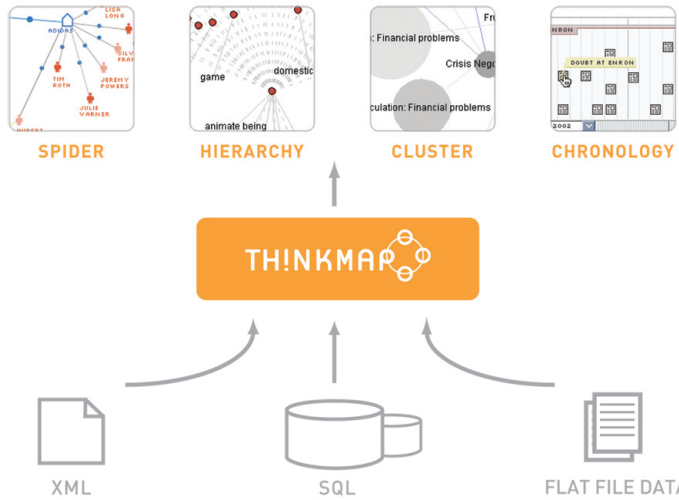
ADIDAS
LISA LONG
SILV FRAN
TIM ROTH
JEREMY POWERS
JULIE VARNER
game
domestic
animate being
: Financial problems
Fru
Crisis Nego
culation: Financial problems
NRON
DOUBT AT ENRON
2002
SPIDER
HIERARCHY
CLUSTER
CHRONOLOGY
TH!NKMAP
XML
SQL
FLAT FILE DATA